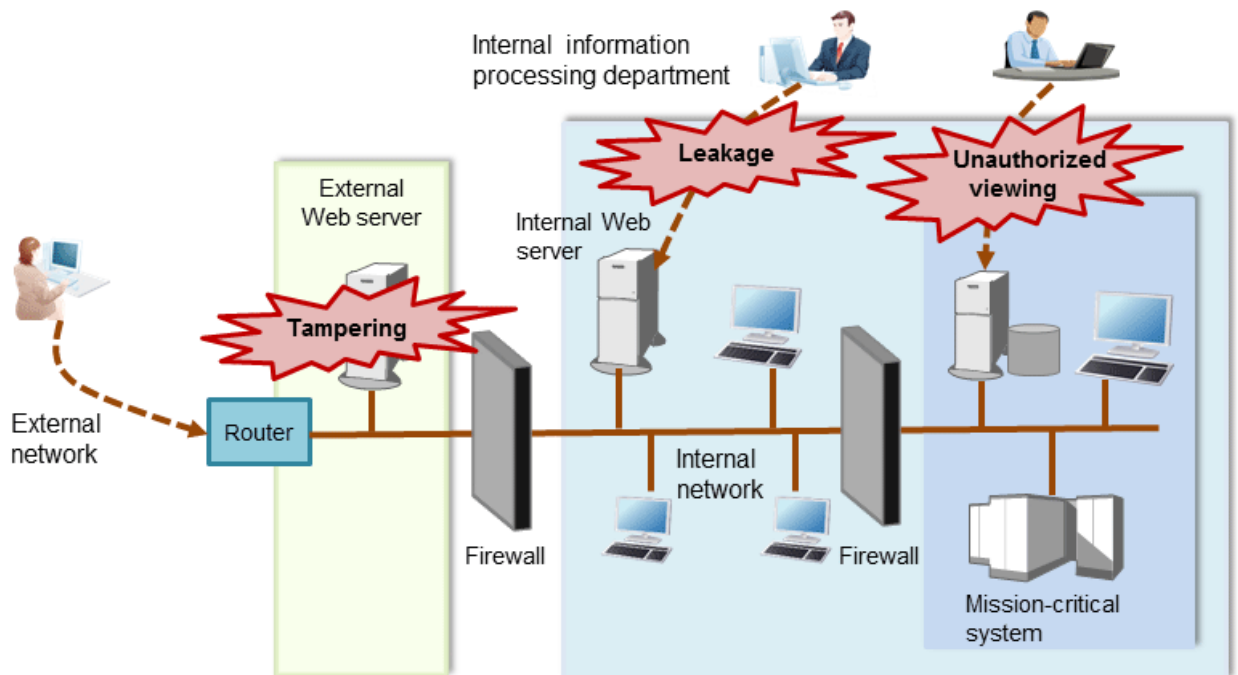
Internal information processing department

Leakage

Unauthorized viewing

External Web server

Internal Web server

Tampering

External network

Router

Internal network

Firewall

Firewall

Mission-critical system